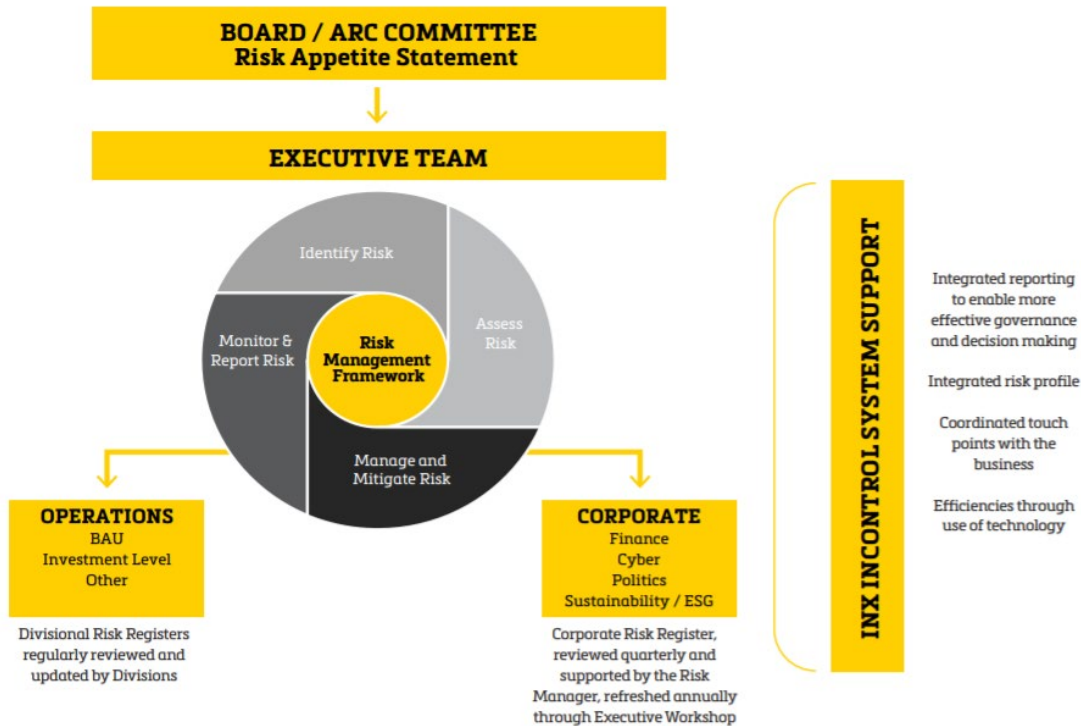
BOARD / ARC COMMITTEE
Risk Appetite Statement

EXECUTIVE TEAM

Identify Risk

Assess Risk

Manage and Mitigate Risk

Monitor & Report Risk

Risk Management Framework

OPERATIONS
BAU
Investment Level
Other

Divisional Risk Registers regularly reviewed and updated by Divisions

CORPORATE
Finance
Cyber
Politics
Sustainability / ESG

Corporate Risk Register, reviewed quarterly and supported by the Risk Manager, refreshed annually through Executive Workshop

INX INCONTROL SYSTEM SUPPORT

Integrated reporting to enable more effective governance and decision making

Integrated risk profile

Coordinated touch points with the business

Efficiencies through use of technology